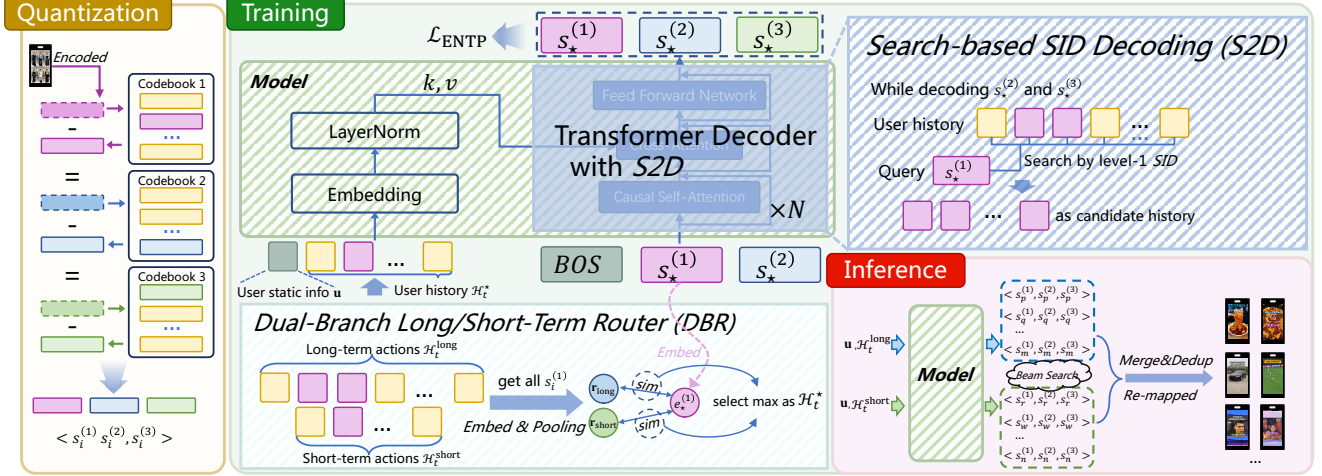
Quantization

Encoded

Codebook 1

...

-

=

Codebook 2

...

-

=

Codebook 3

...

$< s_i^{(1)} s_i^{(2)}, s_i^{(3)} >$

Training

$\mathcal{L}_{\text{ENTP}}$

$s_\star^{(1)}$ $s_\star^{(2)}$ $s_\star^{(3)}$

Model

$k, v$

LayerNorm

Embedding

Feed Forward Network

Transformer Decoder with S2D

Causal Self-Attention

$\times N$

...

User static info $\mathbf{u}$

User history $\mathcal{H}_t^\star$

$BOS$ $s_\star^{(1)}$ $s_\star^{(2)}$

Search-based SID Decoding (S2D)

While decoding $s_\star^{(2)}$ and $s_\star^{(3)}$

User history

...

Query $s_\star^{(1)}$

Search by level-1 SID

...

as candidate history

Dual-Branch Long/Short-Term Router (DBR)

Long-term actions $\mathcal{H}_t^{\text{long}}$

...

...

Short-term actions $\mathcal{H}_t^{\text{short}}$

get all $s_i^{(1)}$

Embed & Pooling

$\mathbf{r}_{\text{long}}$

$\mathbf{r}_{\text{short}}$

sim

sim

Embed

$e_\star^{(1)}$

select max as $\mathcal{H}_t^\star$

Inference

$\mathbf{u}, \mathcal{H}_t^{\text{long}}$

$\mathbf{u}, \mathcal{H}_t^{\text{short}}$

Model

$< s_p^{(1)}, s_p^{(2)}, s_p^{(3)} >$

$< s_q^{(1)}, s_q^{(2)}, s_q^{(3)} >$

...

$< s_m^{(1)}, s_m^{(2)}, s_m^{(3)} >$

Beam Search

$< s_r^{(1)}, s_r^{(2)}, s_r^{(3)} >$

$< s_w^{(1)}, s_w^{(2)}, s_w^{(3)} >$

...

$< s_n^{(1)}, s_n^{(2)}, s_n^{(3)} >$

Merge&Dedup

Re-mapped

...